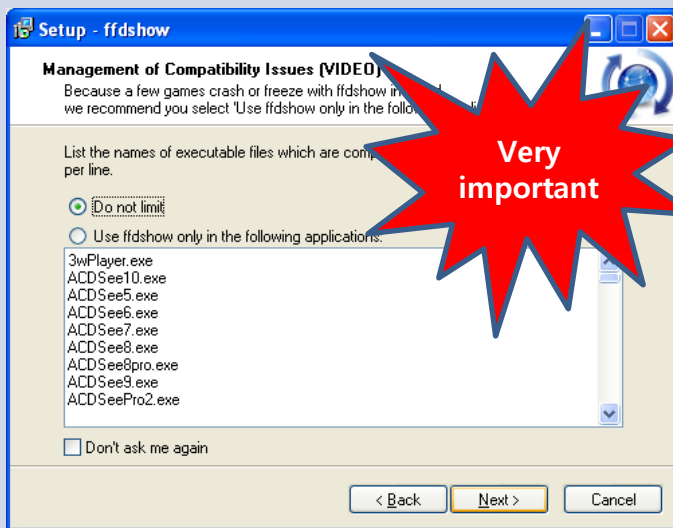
Setup - ffdshow

Management of Compatibility Issues (VIDEO)
Because a few games crash or freeze with ffdshow in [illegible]
we recommend you select 'Use ffdshow only in the follo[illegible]

List the names of executable files which are comp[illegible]
per line.

Very important

Do not limit

Use ffdshow only in the following applications:

3wPlayer.exe
ACDSee10.exe
ACDSee5.exe
ACDSee6.exe
ACDSee7.exe
ACDSee8.exe
ACDSee8pro.exe
ACDSee9.exe
ACDSeePro2.exe

Don't ask me again

< Back
Next >
Cancel